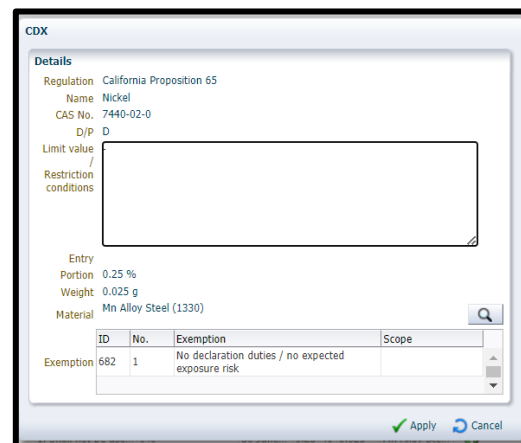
CDX

Details

Regulation California Proposition 65

Name Nickel

CAS No. 7440-02-0

D/P D

Limit value / Restriction conditions

Entry

Portion 0.25 %

Weight 0.025 g

Material Mn Alloy Steel (1330)

Exemption

| ID | No. | Exemption | Scope |
|---|---|---|---|
| 682 | 1 | No declaration duties / no expected exposure risk | |

Apply Cancel